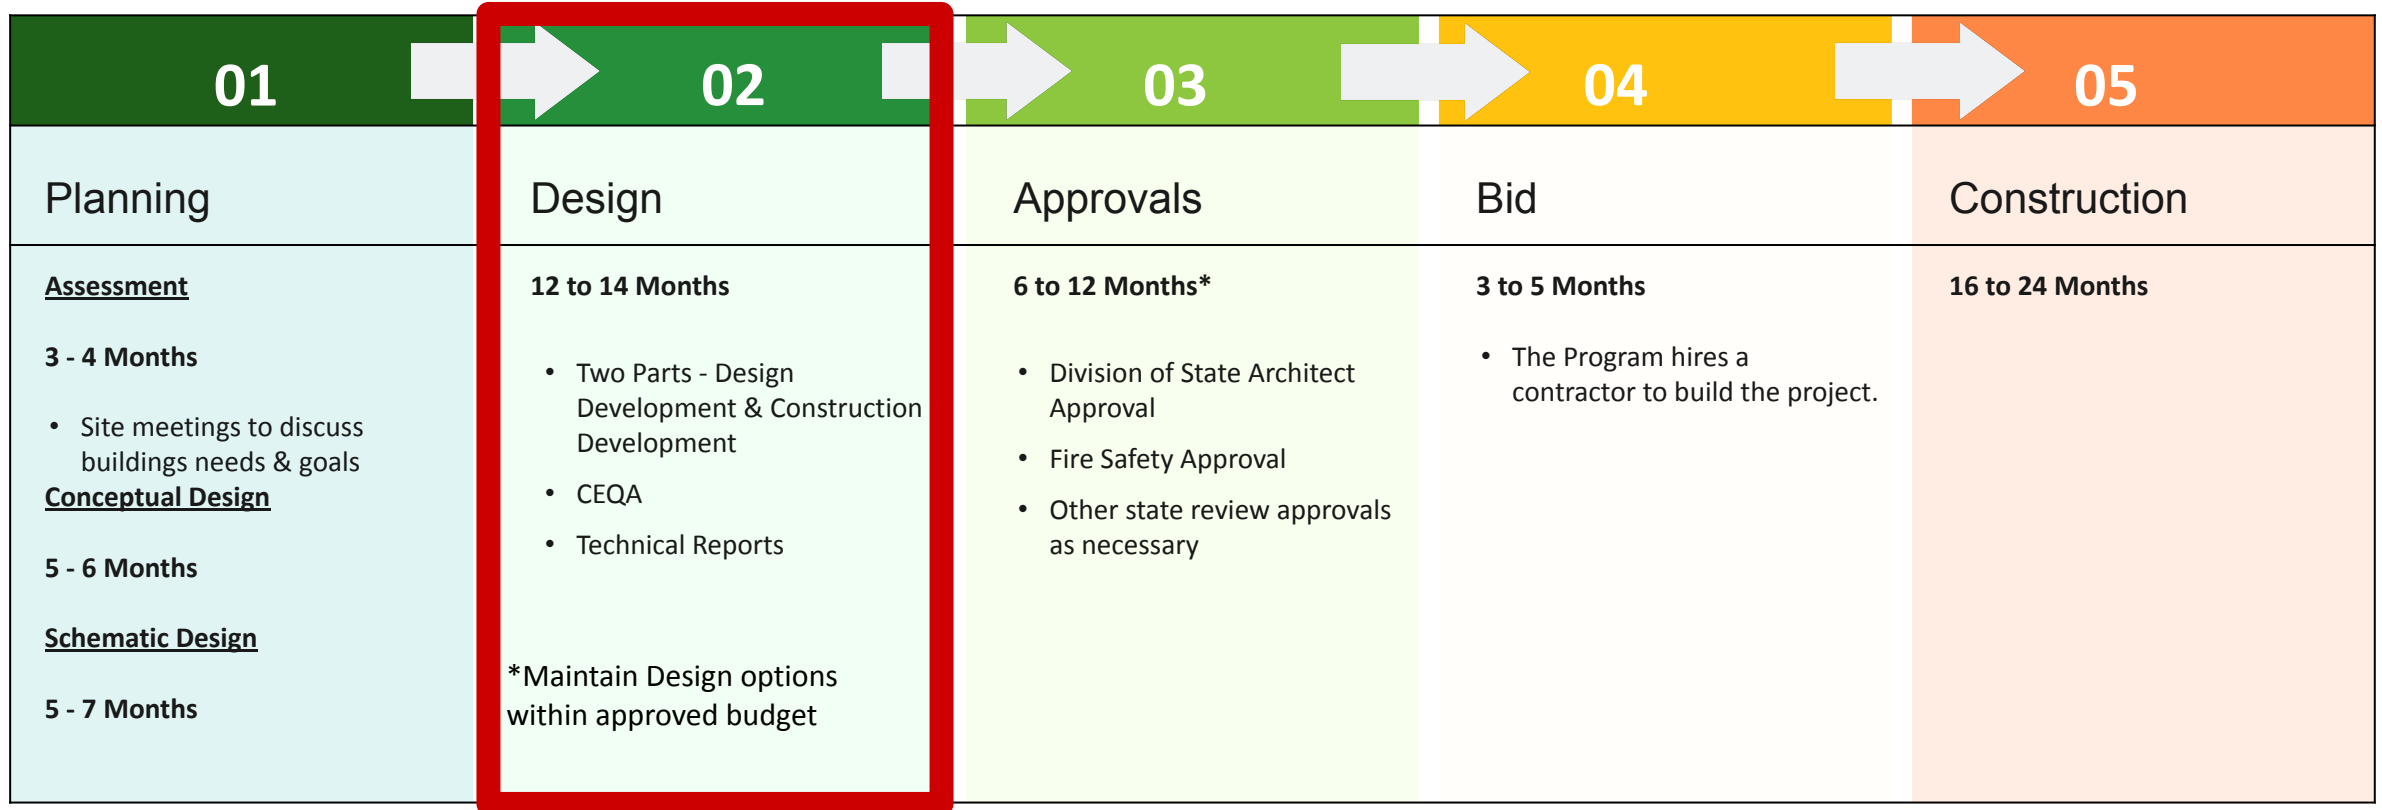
01

Planning

Assessment

3 - 4 Months

• Site meetings to discuss buildings needs & goals

Conceptual Design

5 - 6 Months

Schematic Design

5 - 7 Months

02

Design

12 to 14 Months

• Two Parts - Design Development & Construction Development
• CEQA
• Technical Reports

*Maintain Design options within approved budget

03

Approvals

6 to 12 Months*

• Division of State Architect Approval
• Fire Safety Approval
• Other state review approvals as necessary

04

Bid

3 to 5 Months

• The Program hires a contractor to build the project.

05

Construction

16 to 24 Months